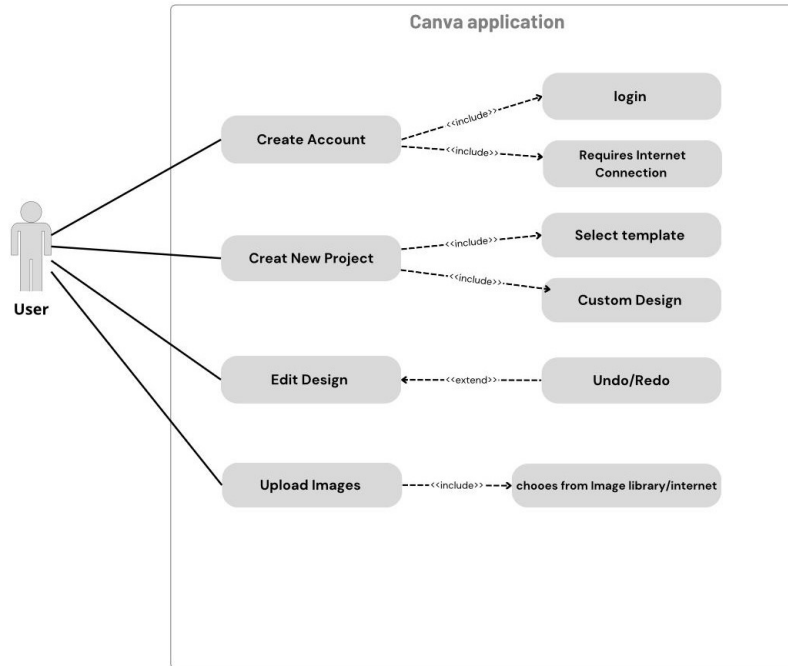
Canva application

User

Create Account

<<include>>

login

<<include>>

Requires Internet Connection

Creat New Project

<<include>>

Select template

<<include>>

Custom Design

Edit Design

<<extend>>

Undo/Redo

Upload Images

<<include>>

chooes from Image library/internet